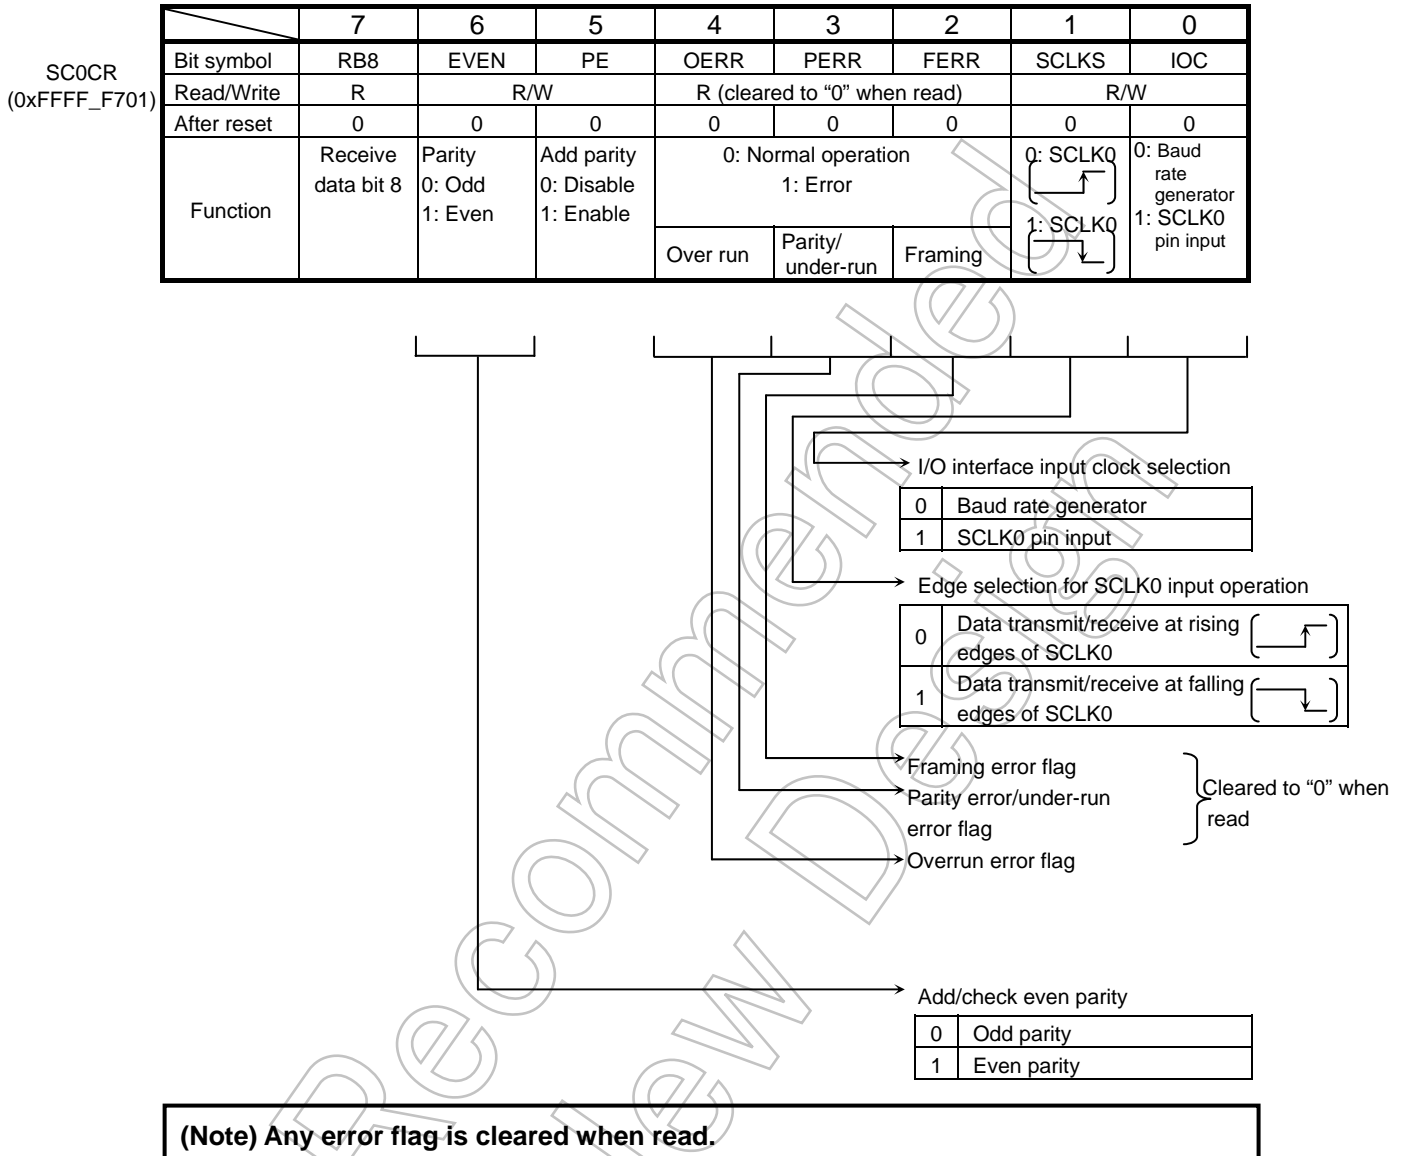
SC0CR
(0xFFFF_F701)

| | 7 | 6 | 5 | 4 | 3 | 2 | 1 | 0 |
|---|---|---|---|---|---|---|---|---|
| Bit symbol | RB8 | EVEN | PE | OERR | PERR | FERR | SCLKS | IOC |
| Read/Write | R | R/W | | R (cleared to "0" when read) | | | R/W | |
| After reset | 0 | 0 | 0 | 0 | 0 | 0 | 0 | 0 |
| Function | Receive data bit 8 | Parity 0: Odd 1: Even | Add parity 0: Disable 1: Enable | 0: Normal operation 1: Error Over run | Parity/ under-run | Framing | 0: SCLK0 1: SCLK0 | 0: Baud rate generator 1: SCLK0 pin input |

I/O interface input clock selection

| 0 | Baud rate generator |
|---|---|
| 1 | SCLK0 pin input |

Edge selection for SCLK0 input operation

| 0 | Data transmit/receive at rising edges of SCLK0 |
|---|---|
| 1 | Data transmit/receive at falling edges of SCLK0 |

Framing error flag
Parity error/under-run error flag
Overrun error flag
Cleared to "0" when read

Add/check even parity

| 0 | Odd parity |
|---|---|
| 1 | Even parity |

(Note) Any error flag is cleared when read.

Not Recommended for New Design